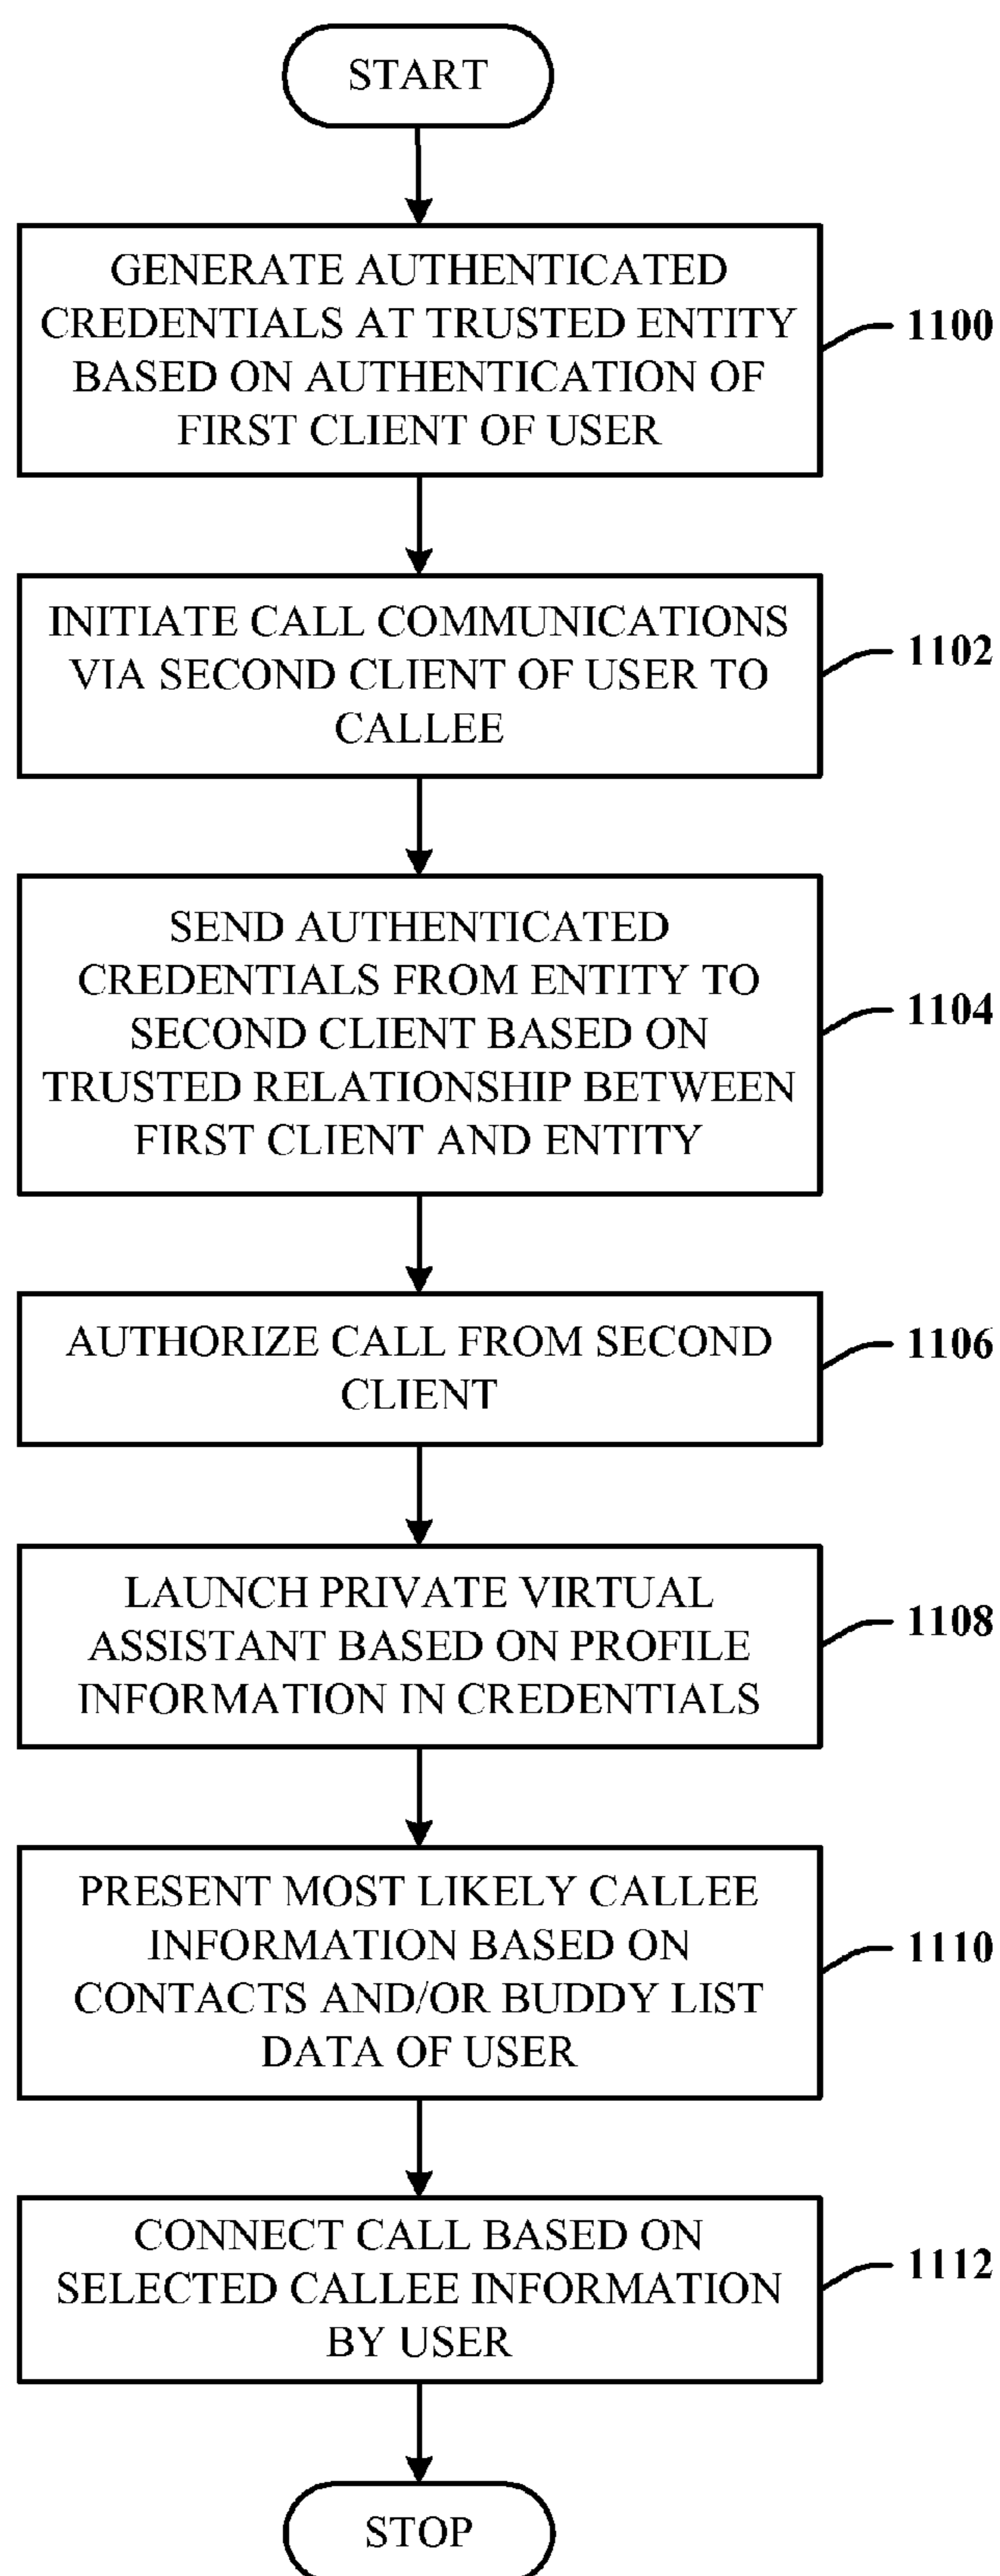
START

GENERATE AUTHENTICATED CREDENTIALS AT TRUSTED ENTITY BASED ON AUTHENTICATION OF FIRST CLIENT OF USER

1100

INITIATE CALL COMMUNICATIONS VIA SECOND CLIENT OF USER TO CALLEE

1102

SEND AUTHENTICATED CREDENTIALS FROM ENTITY TO SECOND CLIENT BASED ON TRUSTED RELATIONSHIP BETWEEN FIRST CLIENT AND ENTITY

1104

AUTHORIZE CALL FROM SECOND CLIENT

1106

LAUNCH PRIVATE VIRTUAL ASSISTANT BASED ON PROFILE INFORMATION IN CREDENTIALS

1108

PRESENT MOST LIKELY CALLEE INFORMATION BASED ON CONTACTS AND/OR BUDDY LIST DATA OF USER

1110

CONNECT CALL BASED ON SELECTED CALLEE INFORMATION BY USER

1112

STOP